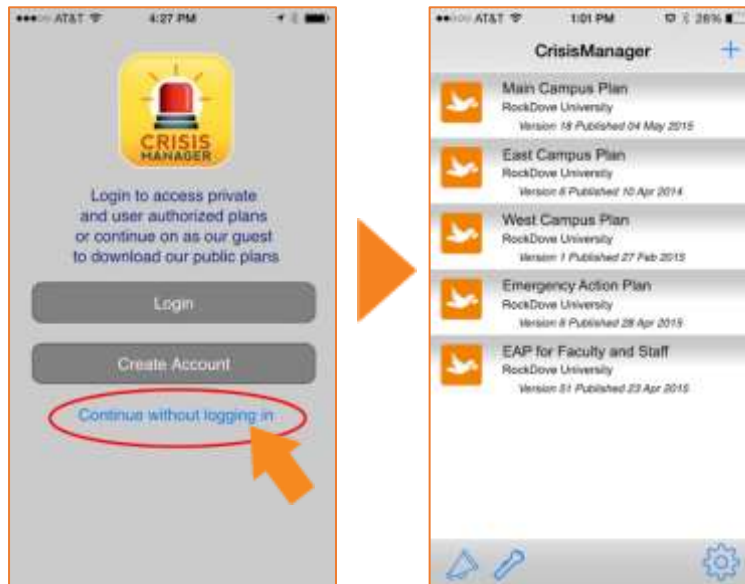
●●●○○ AT&T 4:27 PM

CRISIS MANAGER

Login to access private and user authorized plans or continue on as our guest to download our public plans

Login

Create Account

Continue without logging in

●●○○○ AT&T 1:01 PM 28%

CrisisManager

+

Main Campus Plan
RockDove University
Version 18 Published 04 May 2015

East Campus Plan
RockDove University
Version 6 Published 10 Apr 2014

West Campus Plan
RockDove University
Version 1 Published 27 Feb 2015

Emergency Action Plan
RockDove University
Version 8 Published 28 Apr 2015

EAP for Faculty and Staff
RockDove University
Version 51 Published 23 Apr 2015